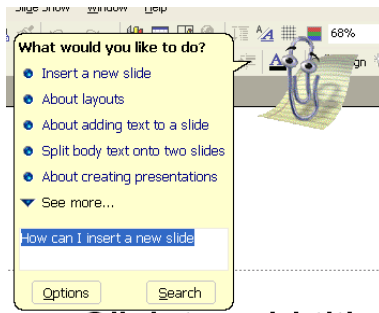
Slide Show Window Help

68%

What would you like to do?

Insert a new slide

About layouts

About adding text to a slide

Split body text onto two slides

About creating presentations

See more...

How can I insert a new slide

Options

Search